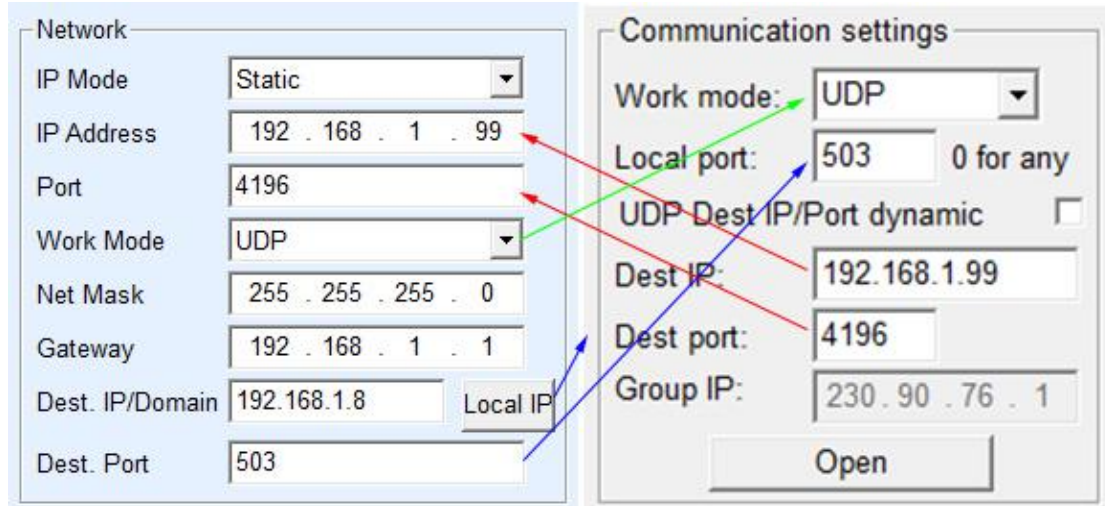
Network

| | |
|---|---|
| IP Mode | Static |
| IP Address | 192 . 168 . 1 . 99 |
| Port | 4196 |
| Work Mode | UDP |
| Net Mask | 255 . 255 . 255 . 0 |
| Gateway | 192 . 168 . 1 . 1 |
| Dest. IP/Domain | 192.168.1.8 |
| Dest. Port | 503 |

Local IP

Communication settings

Work mode: UDP

Local port: 503 0 for any

UDP Dest IP/Port dynamic

Dest IP: 192.168.1.99

Dest port: 4196

Group IP: 230 . 90 . 76 . 1

Open